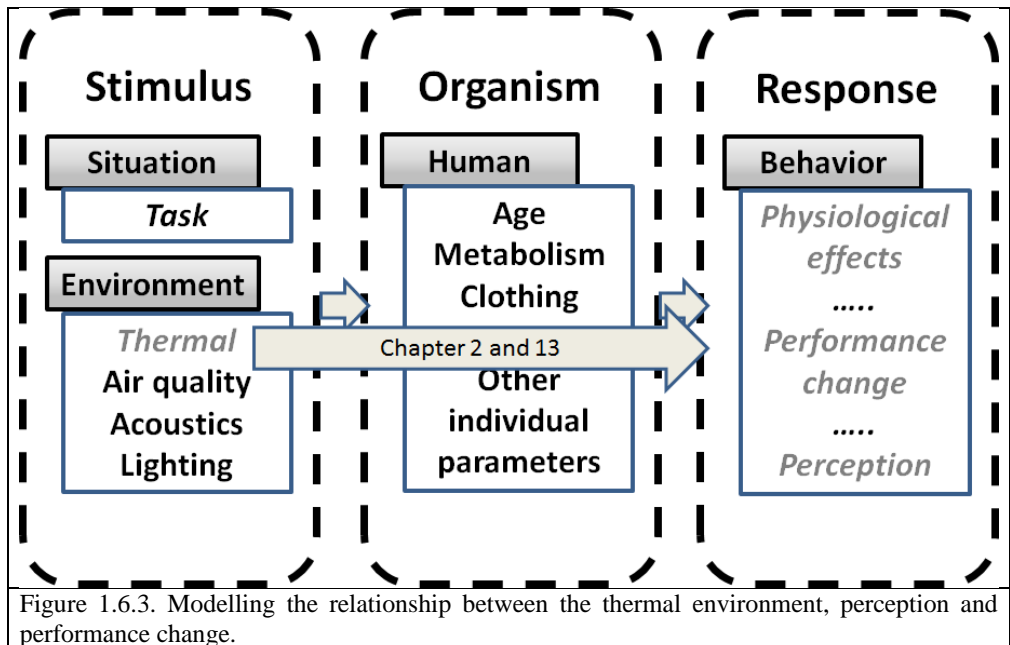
Stimulus

Situation

Task

Environment

Thermal
Air quality
Acoustics
Lighting

Organism

Human

Age
Metabolism
Clothing
Other individual parameters

Chapter 2 and 13

Response

Behavior

Physiological effects
.....
Performance change
.....
Perception

Figure 1.6.3. Modelling the relationship between the thermal environment, perception and performance change.